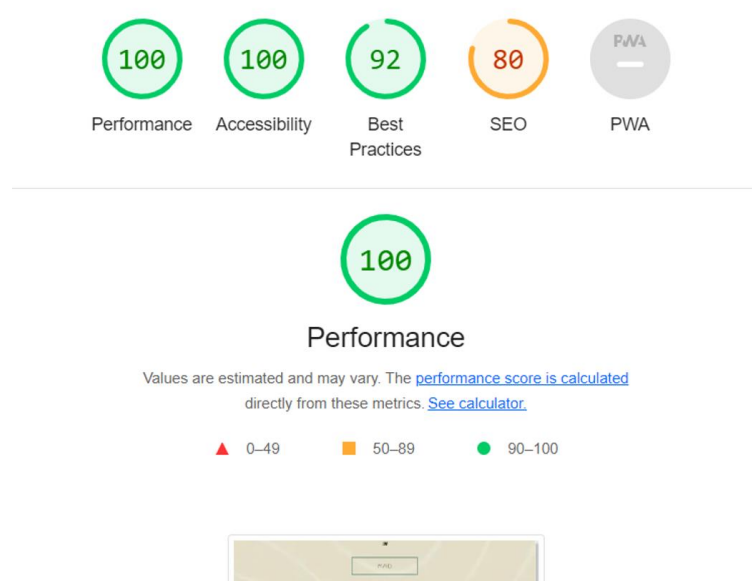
100
Performance

100
Accessibility

92
Best Practices

80
SEO

PWA
–
PWA

100

Performance

Values are estimated and may vary. The performance score is calculated directly from these metrics. See calculator.

0–49 50–89 90–100

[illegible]